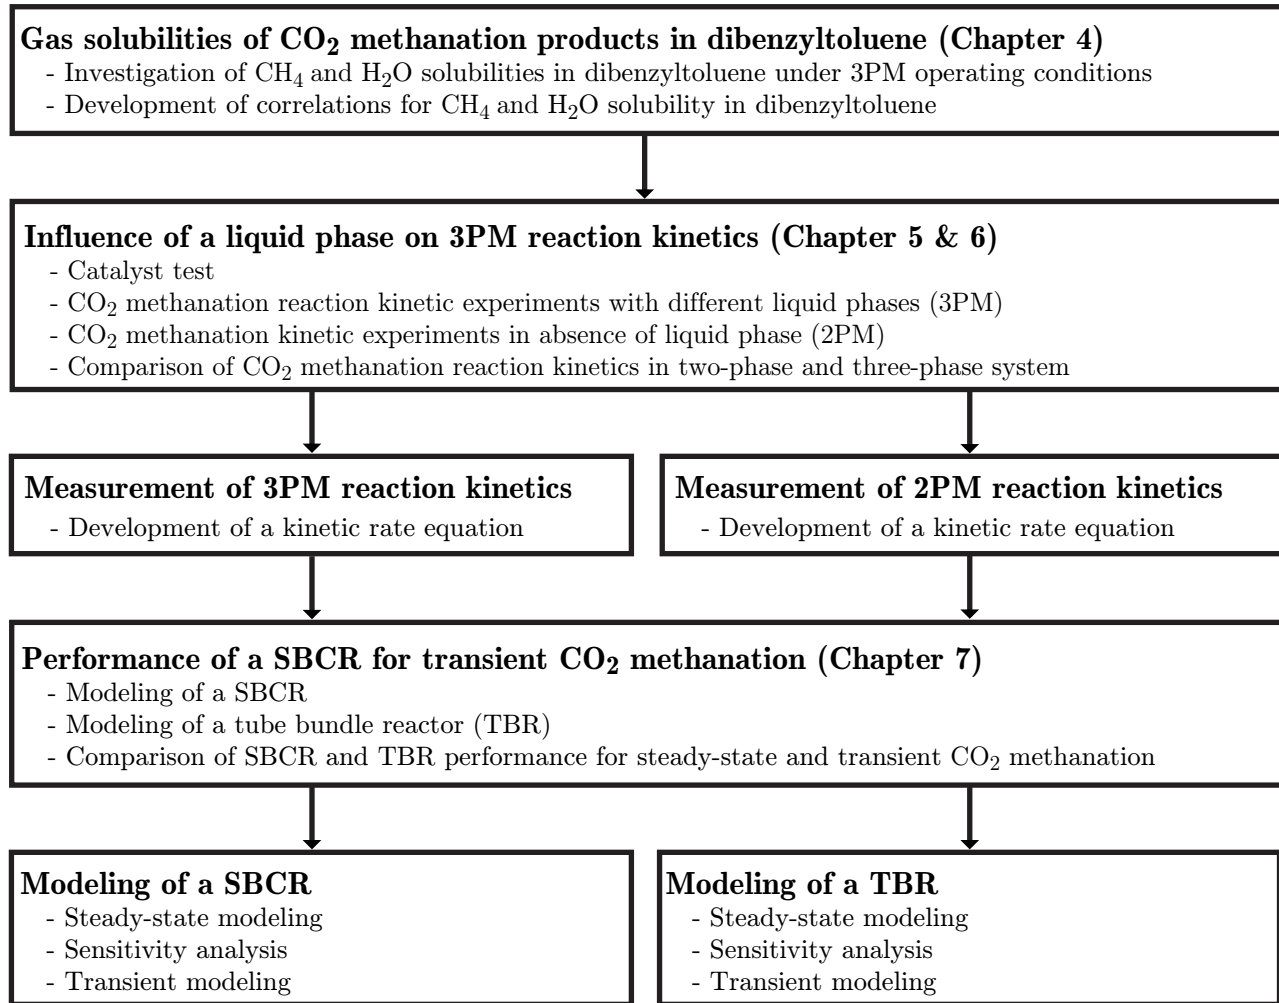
**Gas solubilities of $CO_2$ methanation products in dibenzyltoluene (Chapter 4)**
- Investigation of $CH_4$ and $H_2O$ solubilities in dibenzyltoluene under 3PM operating conditions
- Development of correlations for $CH_4$ and $H_2O$ solubility in dibenzyltoluene

**Influence of a liquid phase on 3PM reaction kinetics (Chapter 5 & 6)**
- Catalyst test
- $CO_2$ methanation reaction kinetic experiments with different liquid phases (3PM)
- $CO_2$ methanation kinetic experiments in absence of liquid phase (2PM)
- Comparison of $CO_2$ methanation reaction kinetics in two-phase and three-phase system

**Measurement of 3PM reaction kinetics**
- Development of a kinetic rate equation

**Measurement of 2PM reaction kinetics**
- Development of a kinetic rate equation

**Performance of a SBCR for transient $CO_2$ methanation (Chapter 7)**
- Modeling of a SBCR
- Modeling of a tube bundle reactor (TBR)
- Comparison of SBCR and TBR performance for steady-state and transient $CO_2$ methanation

**Modeling of a SBCR**
- Steady-state modeling
- Sensitivity analysis
- Transient modeling

**Modeling of a TBR**
- Steady-state modeling
- Sensitivity analysis
- Transient modeling